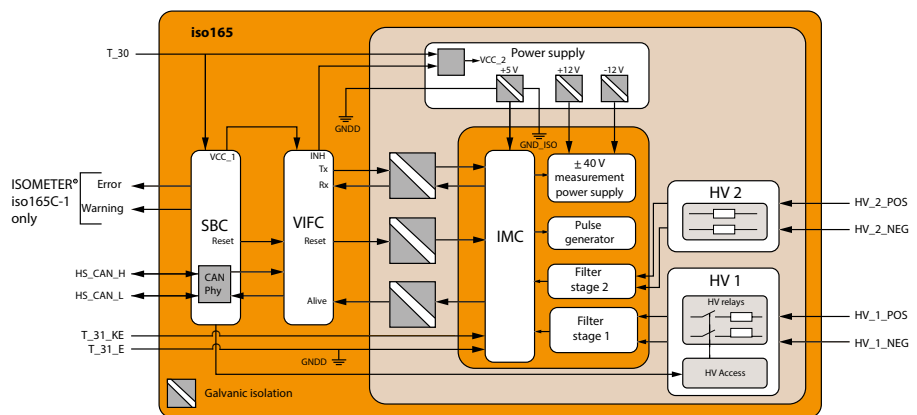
iso165

T_30

VCC_2

Power supply

+5 V

+12 V

-12 V

GNDD

GND_ISO

VCC_1

INH

Tx

Rx

ISOMETER® iso165C-1 only

Error

Warning

SBC

VIFC

Reset

Reset

IMC

$\pm$ 40 V measurement power supply

Pulse generator

Filter stage 2

Filter stage 1

HV 2

HV 1

HV relays

HV Access

HS_CAN_H

HS_CAN_L

CAN Phy

Alive

T_31_KE

T_31_E

GNDD

Galvanic isolation

HV_2_POS

HV_2_NEG

HV_1_POS

HV_1_NEG